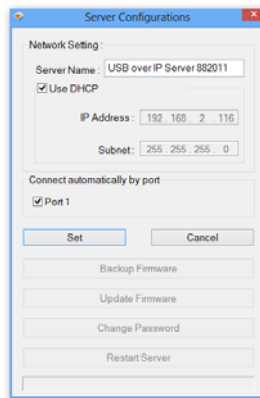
Server Configurations

Network Setting :

Server Name : USB over IP Server 882011

Use DHCP

IP Address : 192 . 168 . 2 . 116

Subnet : 255 . 255 . 255 . 0

Connect automatically by port

Port 1

Set

Cancel

Backup Firmware

Update Firmware

Change Password

Restart Server